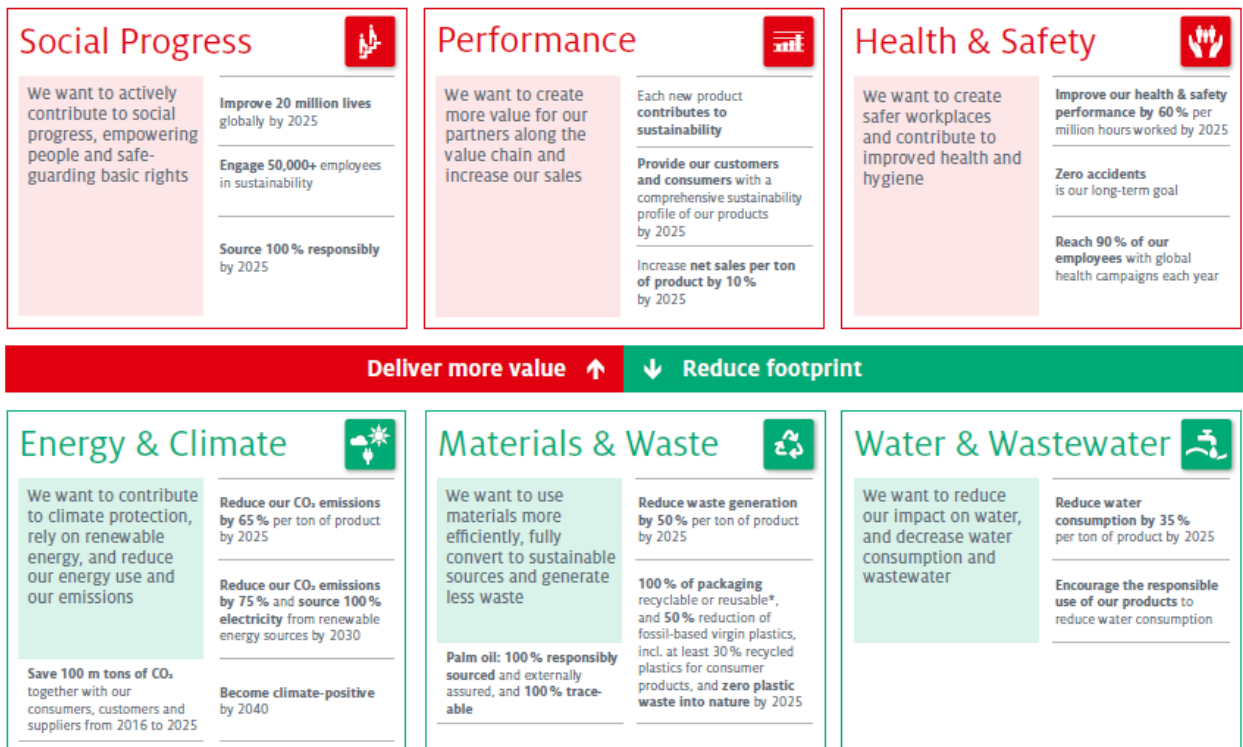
Social Progress

We want to actively contribute to social progress, empowering people and safeguarding basic rights

Improve 20 million lives globally by 2025

Engage 50,000+ employees in sustainability

Source 100 % responsibly by 2025

Performance

We want to create more value for our partners along the value chain and increase our sales

Each new product contributes to sustainability

Provide our customers and consumers with a comprehensive sustainability profile of our products by 2025

Increase net sales per ton of product by 10 % by 2025

Health & Safety

We want to create safer workplaces and contribute to improved health and hygiene

Improve our health & safety performance by 60 % per million hours worked by 2025

Zero accidents is our long-term goal

Reach 90 % of our employees with global health campaigns each year

Deliver more value

Reduce footprint

Energy & Climate

We want to contribute to climate protection, rely on renewable energy, and reduce our energy use and our emissions

Reduce our $CO_2$ emissions by 65 % per ton of product by 2025

Reduce our $CO_2$ emissions by 75 % and source 100 % electricity from renewable energy sources by 2030

Save 100 m tons of $CO_2$ together with our consumers, customers and suppliers from 2016 to 2025

Become climate-positive by 2040

Materials & Waste

We want to use materials more efficiently, fully convert to sustainable sources and generate less waste

Reduce waste generation by 50 % per ton of product by 2025

100 % of packaging recyclable or reusable*, and 50 % reduction of fossil-based virgin plastics, incl. at least 30 % recycled plastics for consumer products, and zero plastic waste into nature by 2025

Palm oil: 100 % responsibly sourced and externally assured, and 100 % traceable

Water & Wastewater

We want to reduce our impact on water, and decrease water consumption and wastewater

Reduce water consumption by 35 % per ton of product by 2025

Encourage the responsible use of our products to reduce water consumption